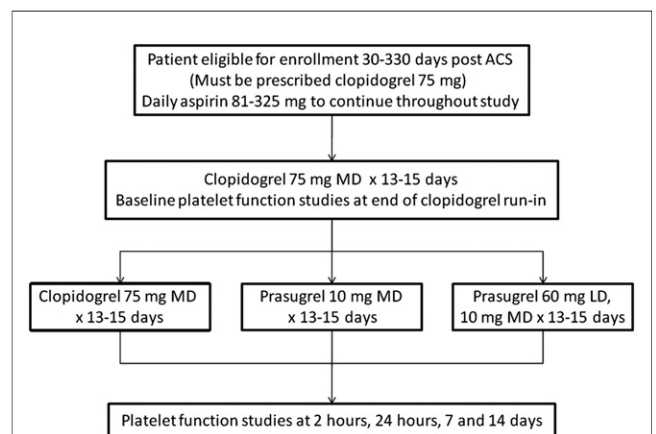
Patient eligible for enrollment 30-330 days post ACS
(Must be prescribed clopidogrel 75 mg)
Daily aspirin 81-325 mg to continue throughout study

Clopidogrel 75 mg MD x 13-15 days
Baseline platelet function studies at end of clopidogrel run-in

Clopidogrel 75 mg MD x 13-15 days

Prasugrel 10 mg MD x 13-15 days

Prasugrel 60 mg LD, 10 mg MD x 13-15 days

Platelet function studies at 2 hours, 24 hours, 7 and 14 days